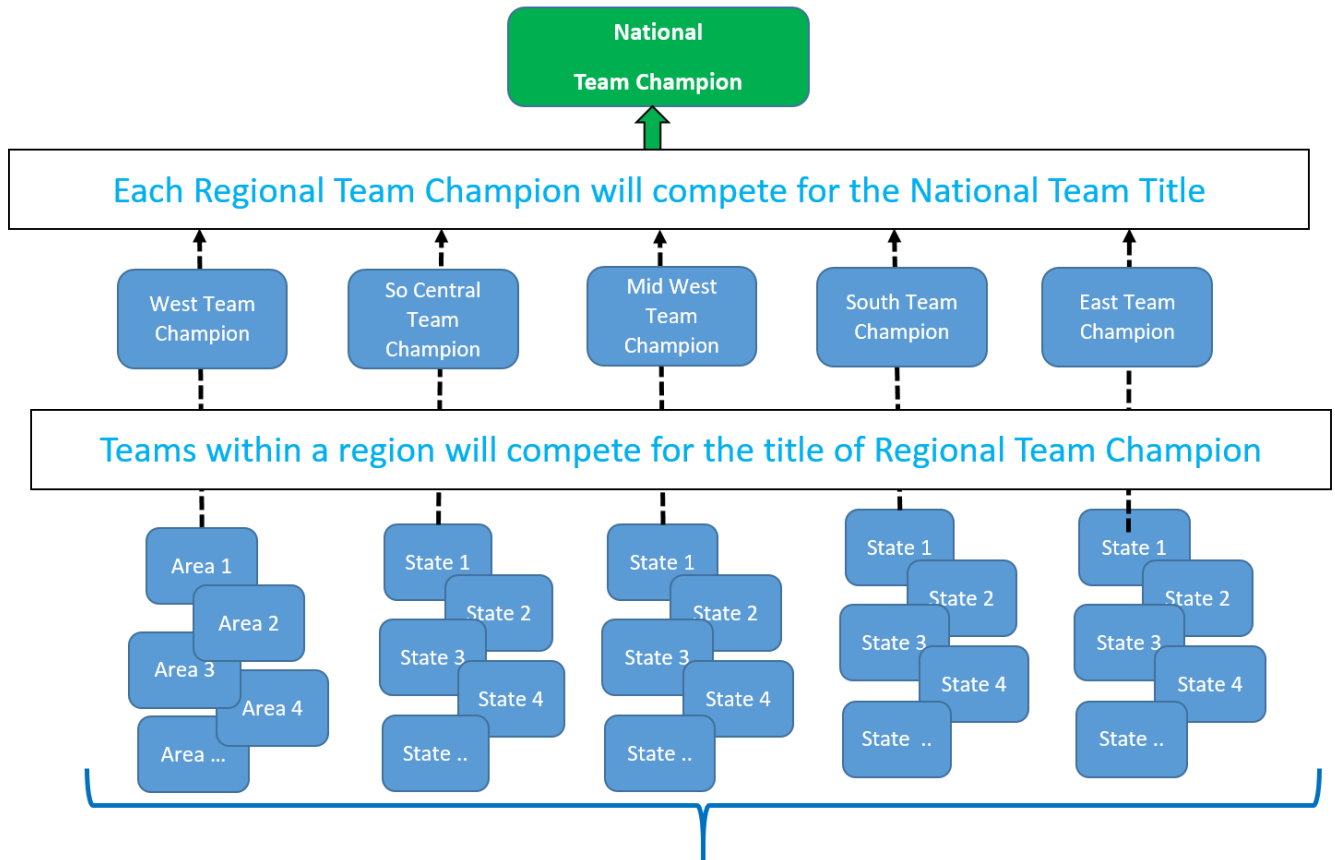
National
Team Champion

Each Regional Team Champion will compete for the National Team Title

West Team Champion

So Central Team Champion

Mid West Team Champion

South Team Champion

East Team Champion

Teams within a region will compete for the title of Regional Team Champion

Area 1
Area 2
Area 3
Area 4
Area ...

State 1
State 2
State 3
State 4
State ..

State 1
State 2
State 3
State 4
State ..

State 1
State 2
State 3
State 4
State ..

State 1
State 2
State 3
State 4
State ..